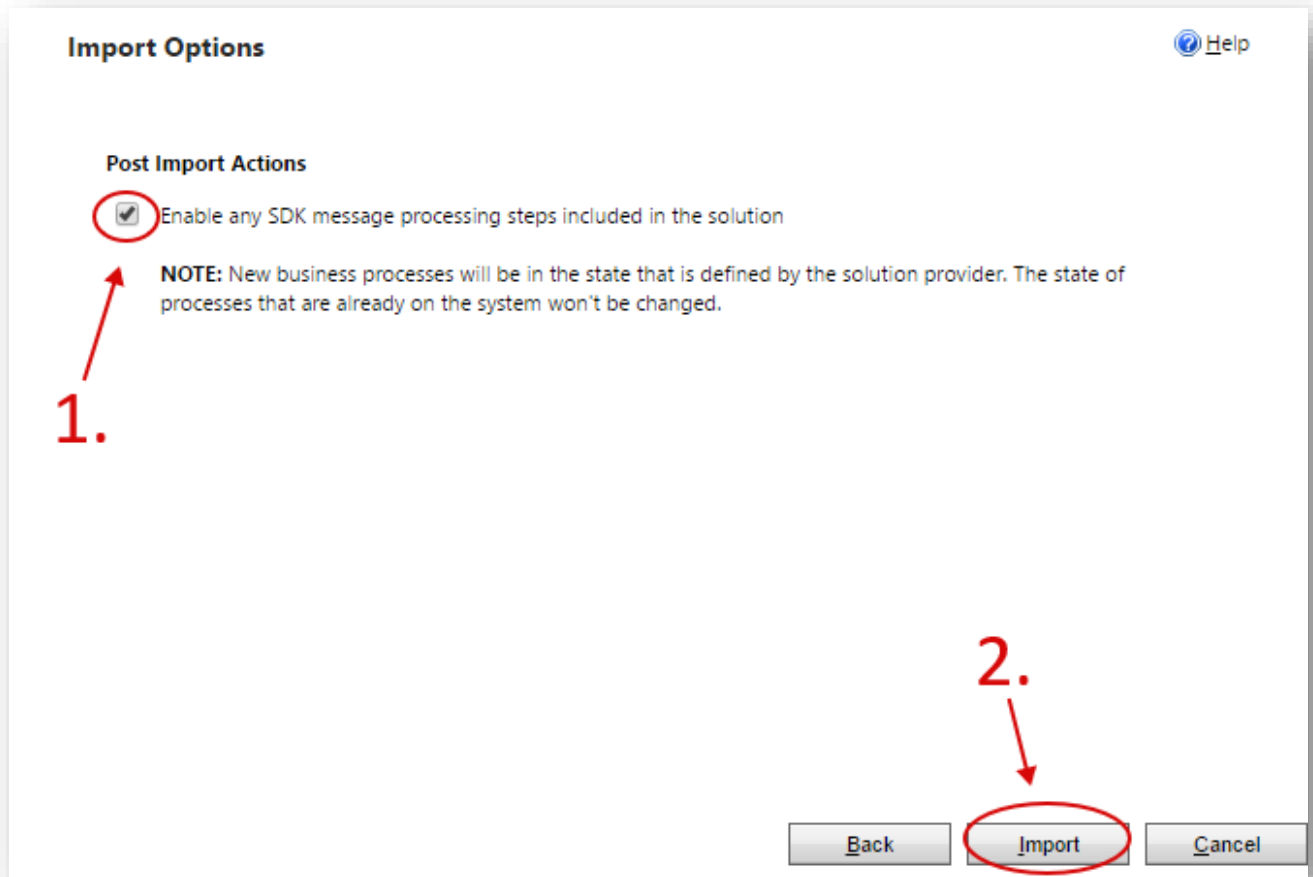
Import Options

Help

Post Import Actions

Enable any SDK message processing steps included in the solution

**NOTE:** New business processes will be in the state that is defined by the solution provider. The state of processes that are already on the system won't be changed.

1.

2.

Back Import Cancel